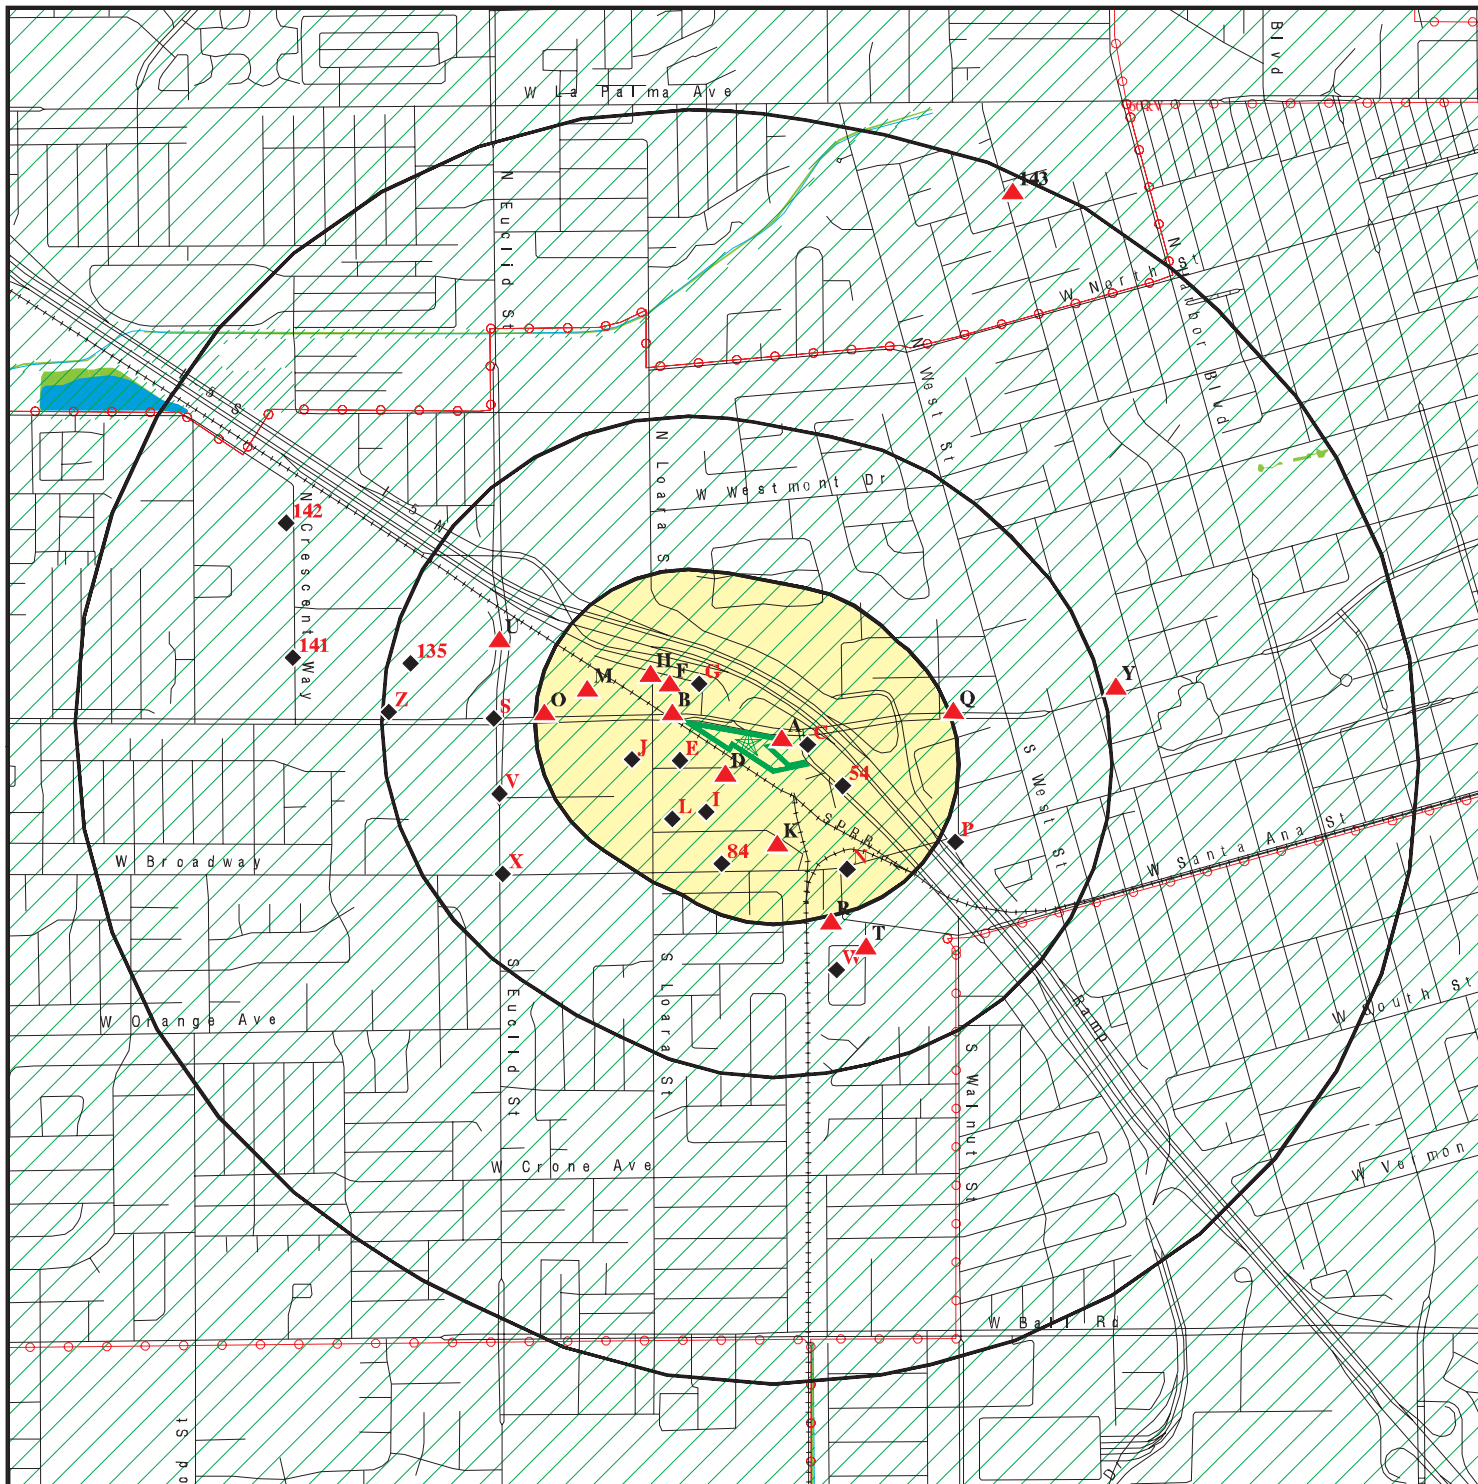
W La Palma Ave

Blvd

143

N Harbor Blvd

W North St

N Euclid St

I 5

N West St

N Loara St

W Westmont Dr

I 5

N Crescent Way

142

141

135

U

H

F

G

M

O

B

Z

S

Q

Y

A

C

J

E

D

54

V

L

I

K

P

SPRR

84

N

X

W Broadway

W Santa Ana St

R

T

W

S West St

S Euclid St

S Loara St

W Orange Ave

S Walnut St

Ramp

W South St

W Crone Ave

W Vermon

W Ball Rd

pd St